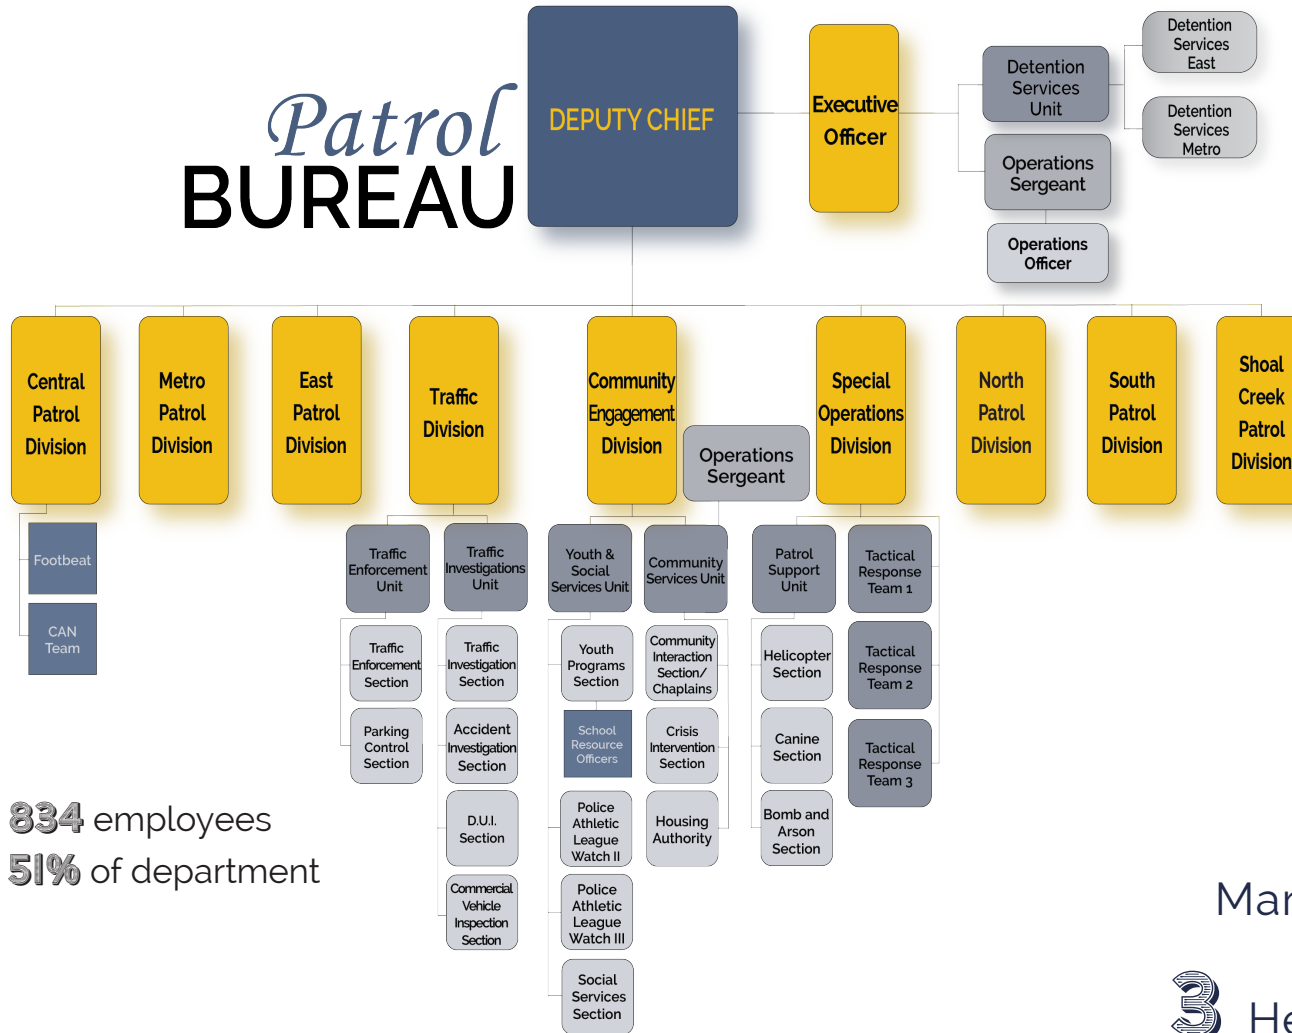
Patrol
BUREAU

DEPUTY CHIEF

Executive Officer

Detention Services Unit

Detention Services East

Detention Services Metro

Operations Sergeant

Operations Officer

Central Patrol Division

Footbeat

CAN Team

Metro Patrol Division

East Patrol Division

Traffic Division

Traffic Enforcement Unit

Traffic Enforcement Section

Parking Control Section

Traffic Investigations Unit

Traffic Investigation Section

Accident Investigation Section

D.U.I. Section

Commercial Vehicle Inspection Section

Community Engagement Division

Operations Sergeant

Youth & Social Services Unit

Youth Programs Section

School Resource Officers

Police Athletic League Watch II

Police Athletic League Watch III

Social Services Section

Community Services Unit

Community Interaction Section/ Chaplains

Crisis Intervention Section

Housing Authority

Special Operations Division

Patrol Support Unit

Helicopter Section

Canine Section

Bomb and Arson Section

Tactical Response Team 1

Tactical Response Team 2

Tactical Response Team 3

North Patrol Division

South Patrol Division

Shoal Creek Patrol Division

834 employees
51% of department

Mar

3 He